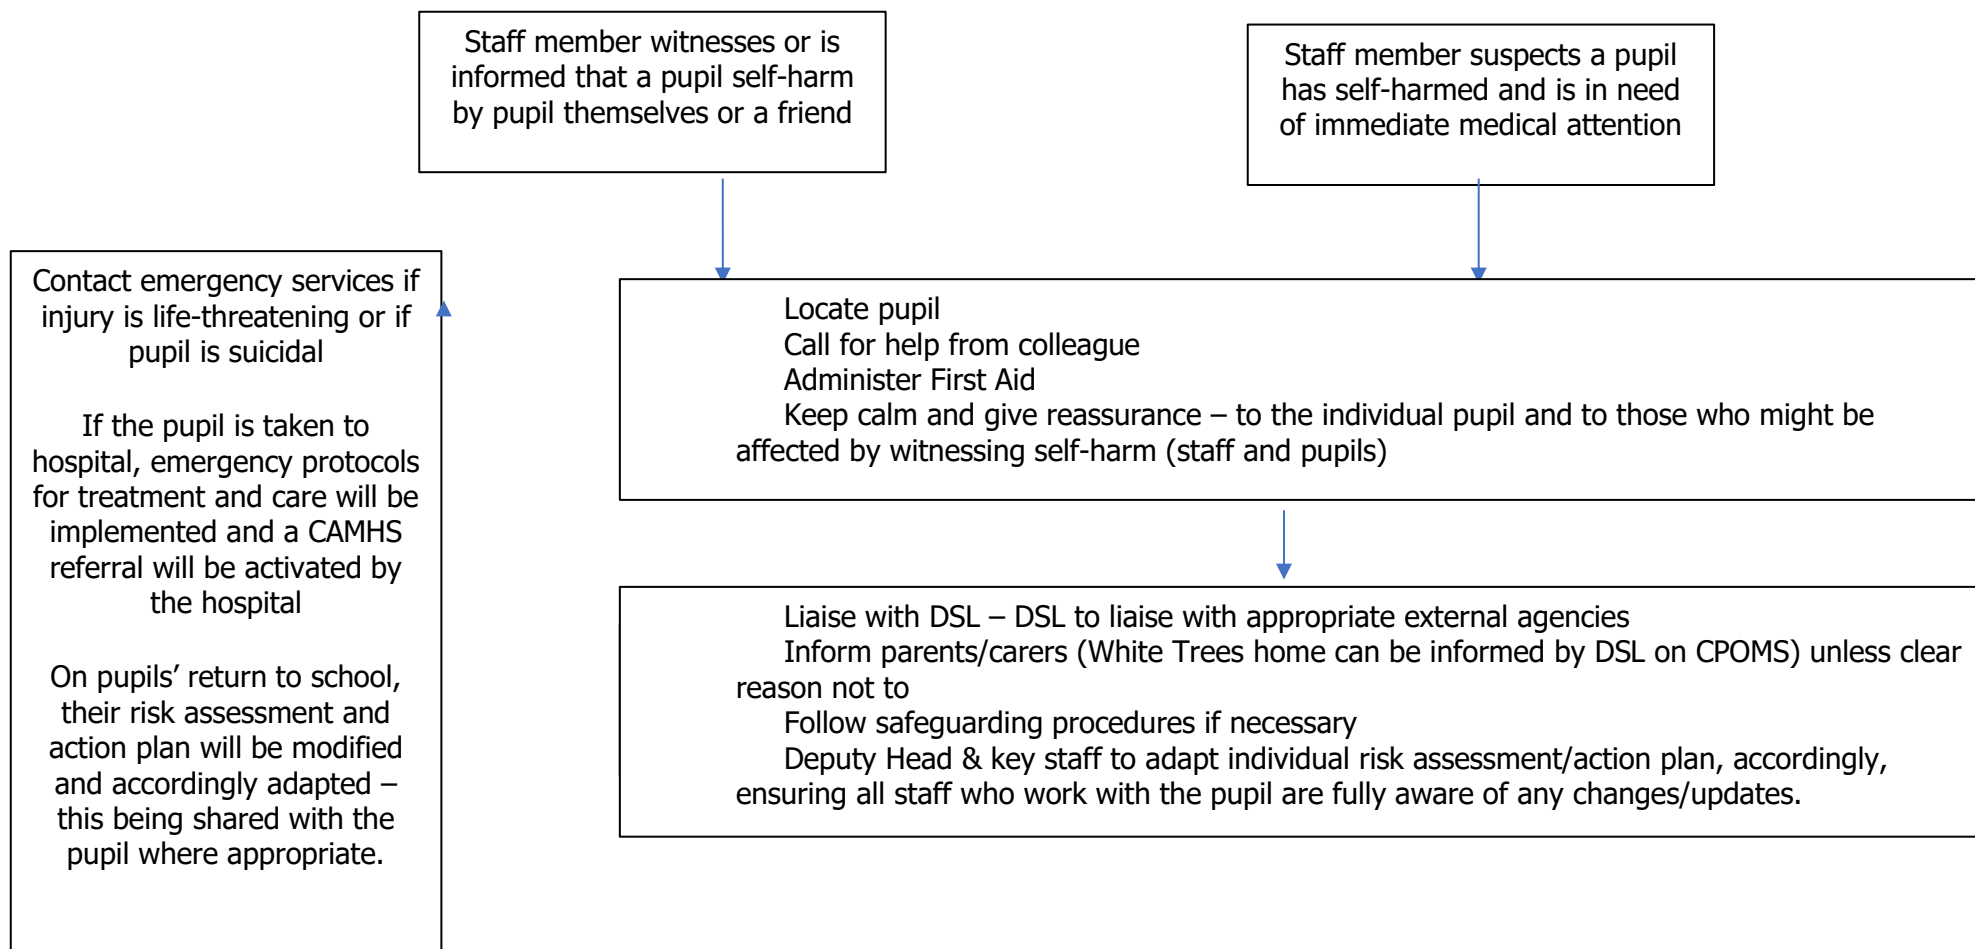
Staff member witnesses or is informed that a pupil self-harm by pupil themselves or a friend

Staff member suspects a pupil has self-harmed and is in need of immediate medical attention

Contact emergency services if injury is life-threatening or if pupil is suicidal

If the pupil is taken to hospital, emergency protocols for treatment and care will be implemented and a CAMHS referral will be activated by the hospital

On pupils' return to school, their risk assessment and action plan will be modified and accordingly adapted – this being shared with the pupil where appropriate.

Locate pupil
Call for help from colleague
Administer First Aid
Keep calm and give reassurance – to the individual pupil and to those who might be affected by witnessing self-harm (staff and pupils)

Liaise with DSL – DSL to liaise with appropriate external agencies
Inform parents/carers (White Trees home can be informed by DSL on CPOMS) unless clear reason not to
Follow safeguarding procedures if necessary
Deputy Head & key staff to adapt individual risk assessment/action plan, accordingly, ensuring all staff who work with the pupil are fully aware of any changes/updates.